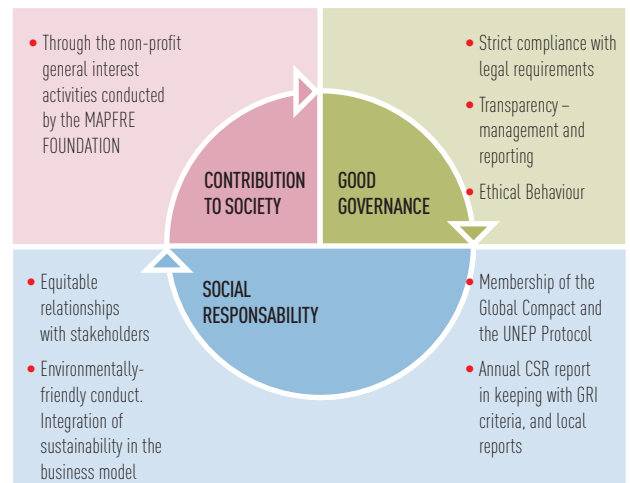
• Through the non-profit general interest activities conducted by the MAPFRE FOUNDATION

• Strict compliance with legal requirements

• Transparency – management and reporting

• Ethical Behaviour

CONTRIBUTION TO SOCIETY

GOOD GOVERNANCE

SOCIAL RESPONSABILITY

• Equitable relationships with stakeholders

• Environmentally-friendly conduct. Integration of sustainability in the business model

• Membership of the Global Compact and the UNEP Protocol

• Annual CSR report in keeping with GRI criteria, and local reports